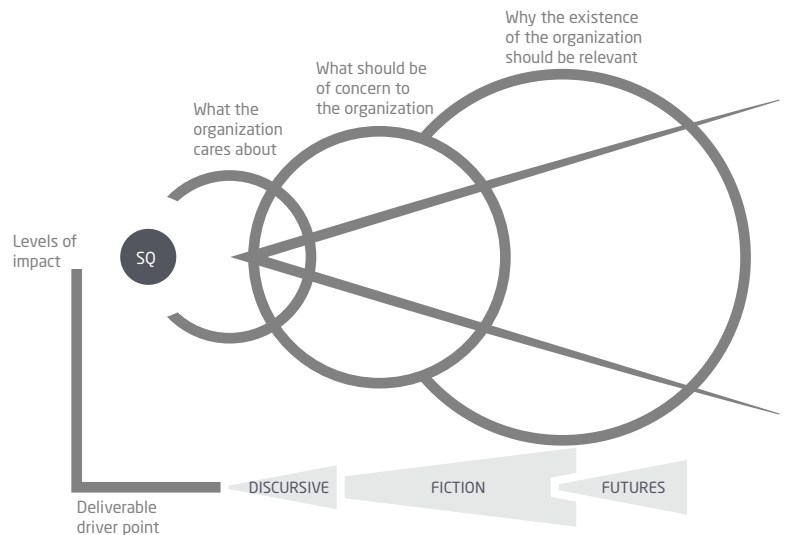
Why the existence of the organization should be relevant

What should be of concern to the organization

What the organization cares about

Levels of impact

SQ

DISCURSIVE

FICTION

FUTURES

Deliverable driver point